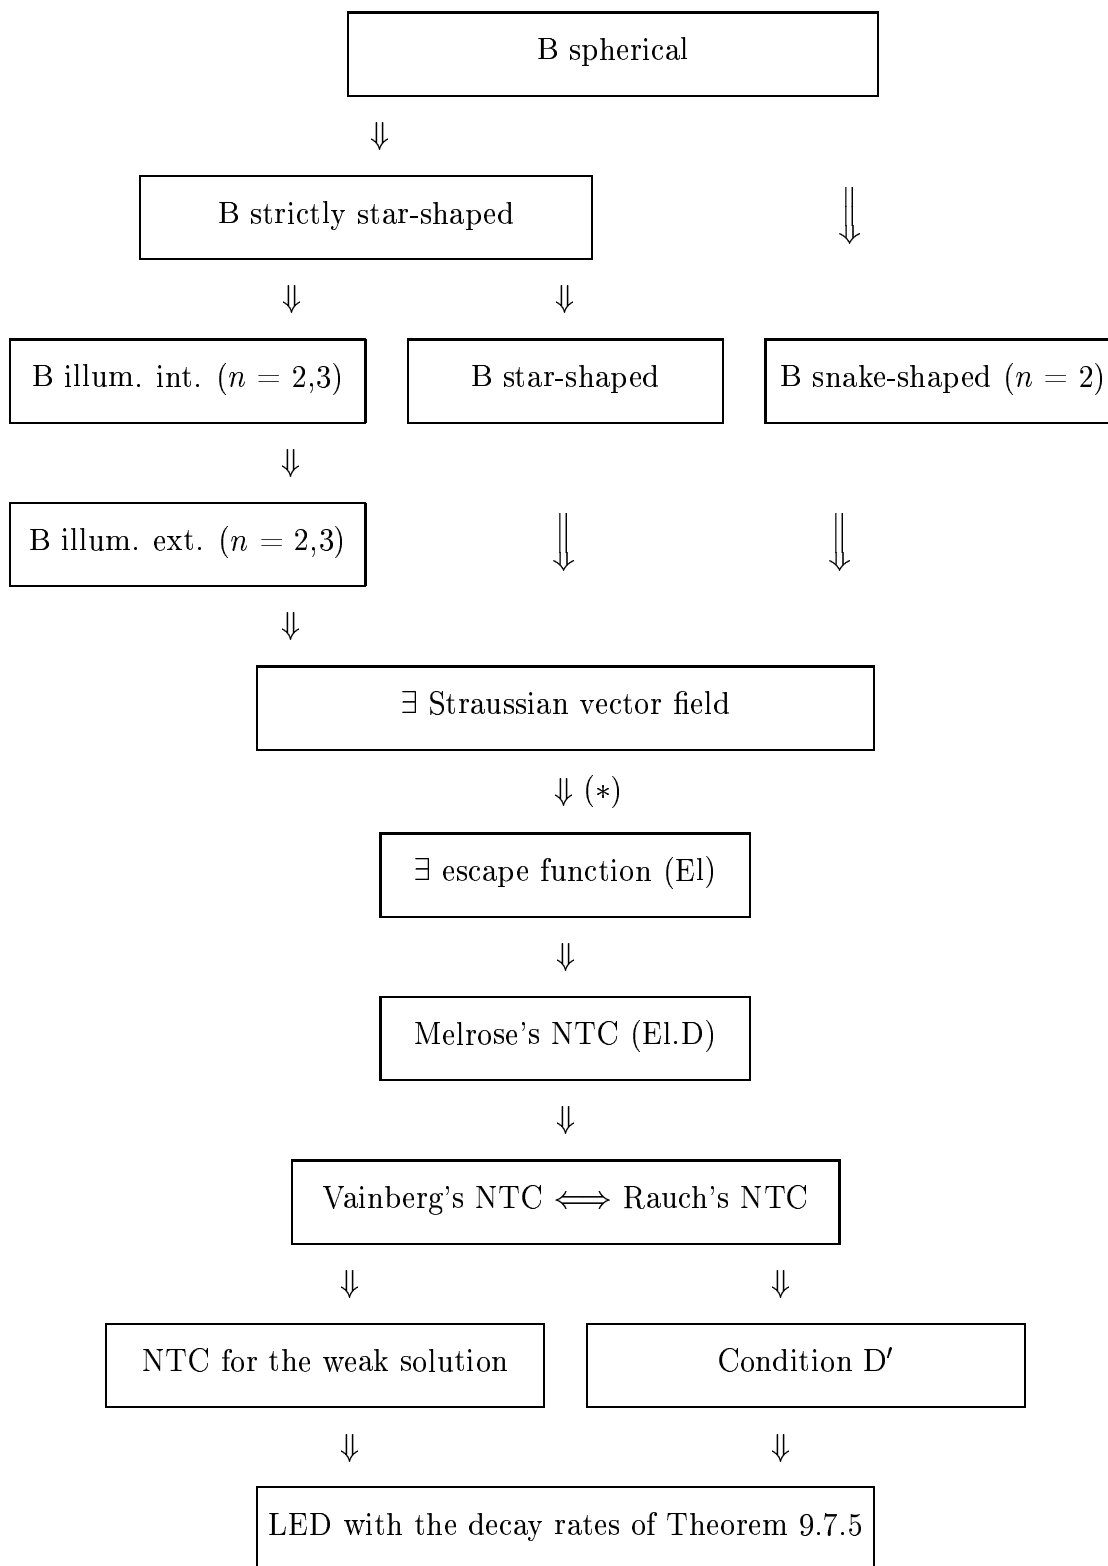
B spherical

$\Downarrow$

B strictly star-shaped

$\Downarrow$

$\Downarrow$ $\Downarrow$

B illum. int. ($n = 2,3$)

B star-shaped

B snake-shaped ($n = 2$)

$\Downarrow$

B illum. ext. ($n = 2,3$)

$\Downarrow$

$\Downarrow$

$\Downarrow$

∃ Straussian vector field

$\Downarrow$ (∗)

∃ escape function (El)

$\Downarrow$

Melrose's NTC (El.D)

$\Downarrow$

Vainberg's NTC $\Longleftrightarrow$ Rauch's NTC

$\Downarrow$ $\Downarrow$

NTC for the weak solution

Condition D′

$\Downarrow$ $\Downarrow$

LED with the decay rates of Theorem 9.7.5